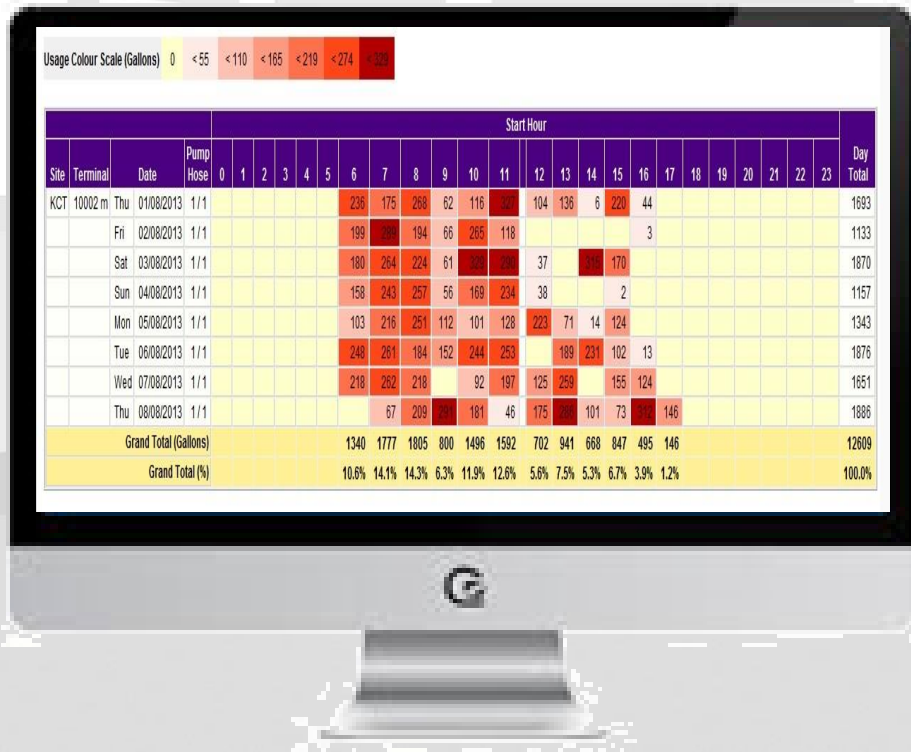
Usage Colour Scale (Gallons) 0 < 55 < 110 < 165 < 219 < 274 < 329

| Site | Terminal | | Date | Pump Hose | 0 | 1 | 2 | 3 | 4 | 5 | 6 | 7 | 8 | 9 | 10 | 11 | 12 | 13 | 14 | 15 | 16 | 17 | 18 | 19 | 20 | 21 | 22 | 23 | Day Total |
|---|---|---|---|---|---|---|---|---|---|---|---|---|---|---|---|---|---|---|---|---|---|---|---|---|---|---|---|---|---|
| | | | | | Start Hour | | | | | | | | | | | | | | | | | | | | | | | | |
| KCT | 10002 m | Thu | 01/08/2013 | 1/1 | | | | | | | 236 | 175 | 268 | 62 | 116 | 327 | 104 | 136 | 6 | 220 | 44 | | | | | | | | 1693 |
| | | Fri | 02/08/2013 | 1/1 | | | | | | | 199 | 289 | 194 | 66 | 265 | 118 | | | | | 3 | | | | | | | | 1133 |
| | | Sat | 03/08/2013 | 1/1 | | | | | | | 180 | 264 | 224 | 61 | 323 | 290 | 37 | | 315 | 170 | | | | | | | | | 1870 |
| | | Sun | 04/08/2013 | 1/1 | | | | | | | 158 | 243 | 257 | 56 | 169 | 234 | 38 | | | 2 | | | | | | | | | 1157 |
| | | Mon | 05/08/2013 | 1/1 | | | | | | | 103 | 216 | 251 | 112 | 101 | 128 | 223 | 71 | 14 | 124 | | | | | | | | | 1343 |
| | | Tue | 06/08/2013 | 1/1 | | | | | | | 248 | 261 | 184 | 152 | 244 | 253 | | 189 | 231 | 102 | 13 | | | | | | | | 1876 |
| | | Wed | 07/08/2013 | 1/1 | | | | | | | 218 | 262 | 218 | | 92 | 197 | 125 | 259 | | 155 | 124 | | | | | | | | 1651 |
| | | Thu | 08/08/2013 | 1/1 | | | | | | | | 67 | 209 | 293 | 181 | 46 | 175 | 288 | 101 | 73 | 312 | 146 | | | | | | | 1886 |
| Grand Total (Gallons) | | | | | | | | | | | 1340 | 1777 | 1805 | 800 | 1496 | 1592 | 702 | 941 | 668 | 847 | 495 | 146 | | | | | | | 12609 |
| Grand Total (%) | | | | | | | | | | | 10.6% | 14.1% | 14.3% | 6.3% | 11.9% | 12.6% | 5.6% | 7.5% | 5.3% | 6.7% | 3.9% | 1.2% | | | | | | | 100.0% |